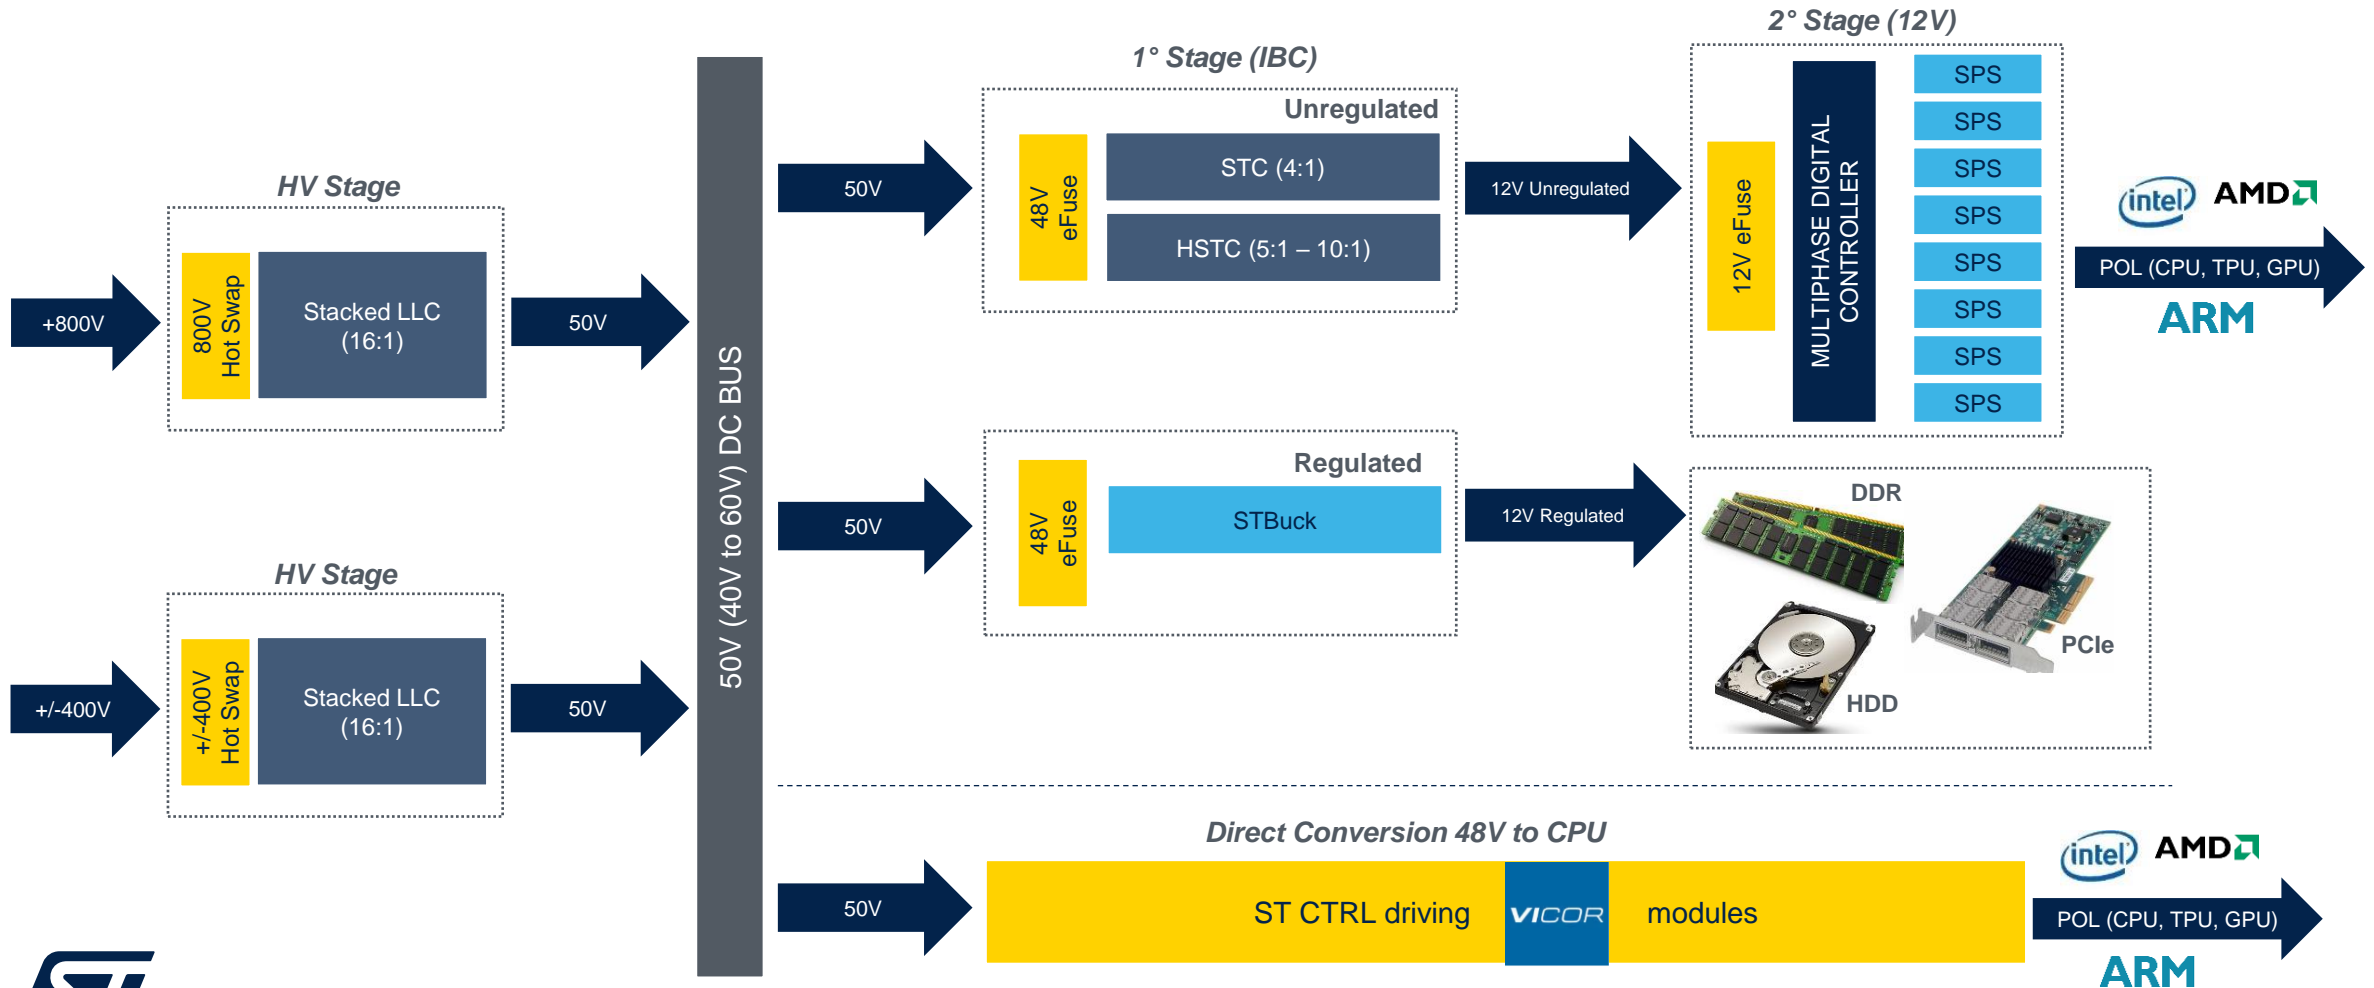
HV Stage

+800V

800V Hot Swap

Stacked LLC (16:1)

50V

HV Stage

+/-400V

+/-400V Hot Swap

Stacked LLC (16:1)

50V

50V (40V to 60V) DC BUS

1° Stage (IBC)

50V

Unregulated

48V eFuse

STC (4:1)

HSTC (5:1 – 10:1)

12V Unregulated

2° Stage (12V)

12V eFuse

MULTIPHASE DIGITAL CONTROLLER

SPS

SPS

SPS

SPS

SPS

SPS

SPS

SPS

intel AMD

POL (CPU, TPU, GPU)

ARM

50V

Regulated

48V eFuse

STBuck

12V Regulated

DDR

PCIe

HDD

Direct Conversion 48V to CPU

50V

ST CTRL driving VICOR modules

intel AMD

POL (CPU, TPU, GPU)

ARM